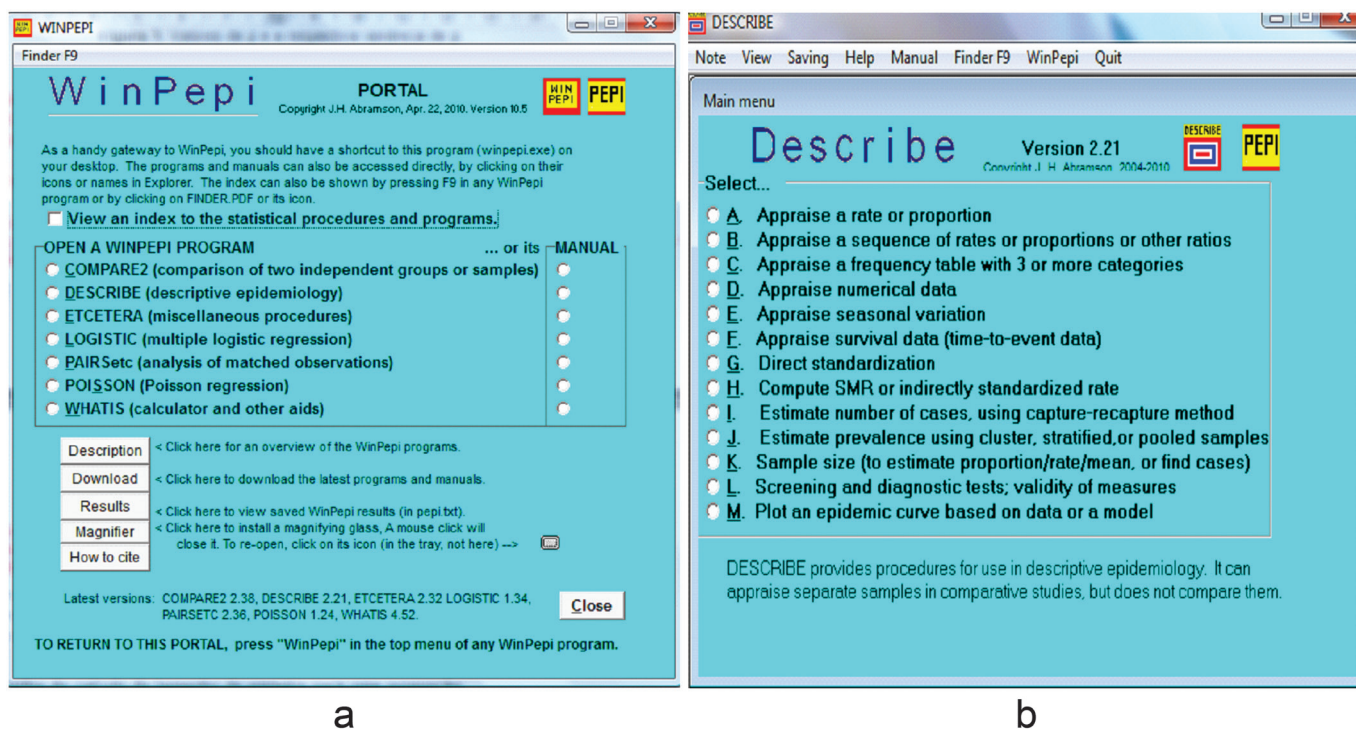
WINPEPI

Finder F9

WinPepi

PORTAL
Copyright J.H. Abramson, Apr. 22, 2010. Version 10.5

WIN PEPI

PEPI

As a handy gateway to WinPepi, you should have a shortcut to this program (winpepi.exe) on your desktop. The programs and manuals can also be accessed directly, by clicking on their icons or names in Explorer. The index can also be shown by pressing F9 in any WinPepi program or by clicking on FINDER.PDF or its icon.

View an index to the statistical procedures and programs.

OPEN A WINPEPI PROGRAM ... or its MANUAL

COMPARE2 (comparison of two independent groups or samples)
DESCRIBE (descriptive epidemiology)
ETCETERA (miscellaneous procedures)
LOGISTIC (multiple logistic regression)
PAIRSetc (analysis of matched observations)
POISSON (Poisson regression)
WHATIS (calculator and other aids)

Description < Click here for an overview of the WinPepi programs.
Download < Click here to download the latest programs and manuals.
Results < Click here to view saved WinPepi results (in pepi txt).
Magnifier < Click here to install a magnifying glass, A mouse click will close it. To re-open, click on its icon (in the tray, not here) -->
How to cite

Latest versions: COMPARE2 2.38, DESCRIBE 2.21, ETCETERA 2.32 LOGISTIC 1.34, PAIRSETC 2.36, POISSON 1.24, WHATIS 4.52.

Close

TO RETURN TO THIS PORTAL, press "WinPepi" in the top menu of any WinPepi program.

a

DESCRIBE

Note View Saving Help Manual Finder F9 WinPepi Quit

Main menu

Describe

Version 2.21
Copyright J. H. Abramson, 2004-2010

DESCRIBE

PEPI

Select...

A. Appraise a rate or proportion
B. Appraise a sequence of rates or proportions or other ratios
C. Appraise a frequency table with 3 or more categories
D. Appraise numerical data
E. Appraise seasonal variation
F. Appraise survival data (time-to-event data)
G. Direct standardization
H. Compute SMR or indirectly standardized rate
I. Estimate number of cases, using capture-recapture method
J. Estimate prevalence using cluster, stratified,or pooled samples
K. Sample size (to estimate proportion/rate/mean, or find cases)
L. Screening and diagnostic tests; validity of measures
M. Plot an epidemic curve based on data or a model

DESCRIBE provides procedures for use in descriptive epidemiology. It can appraise separate samples in comparative studies, but does not compare them.

b